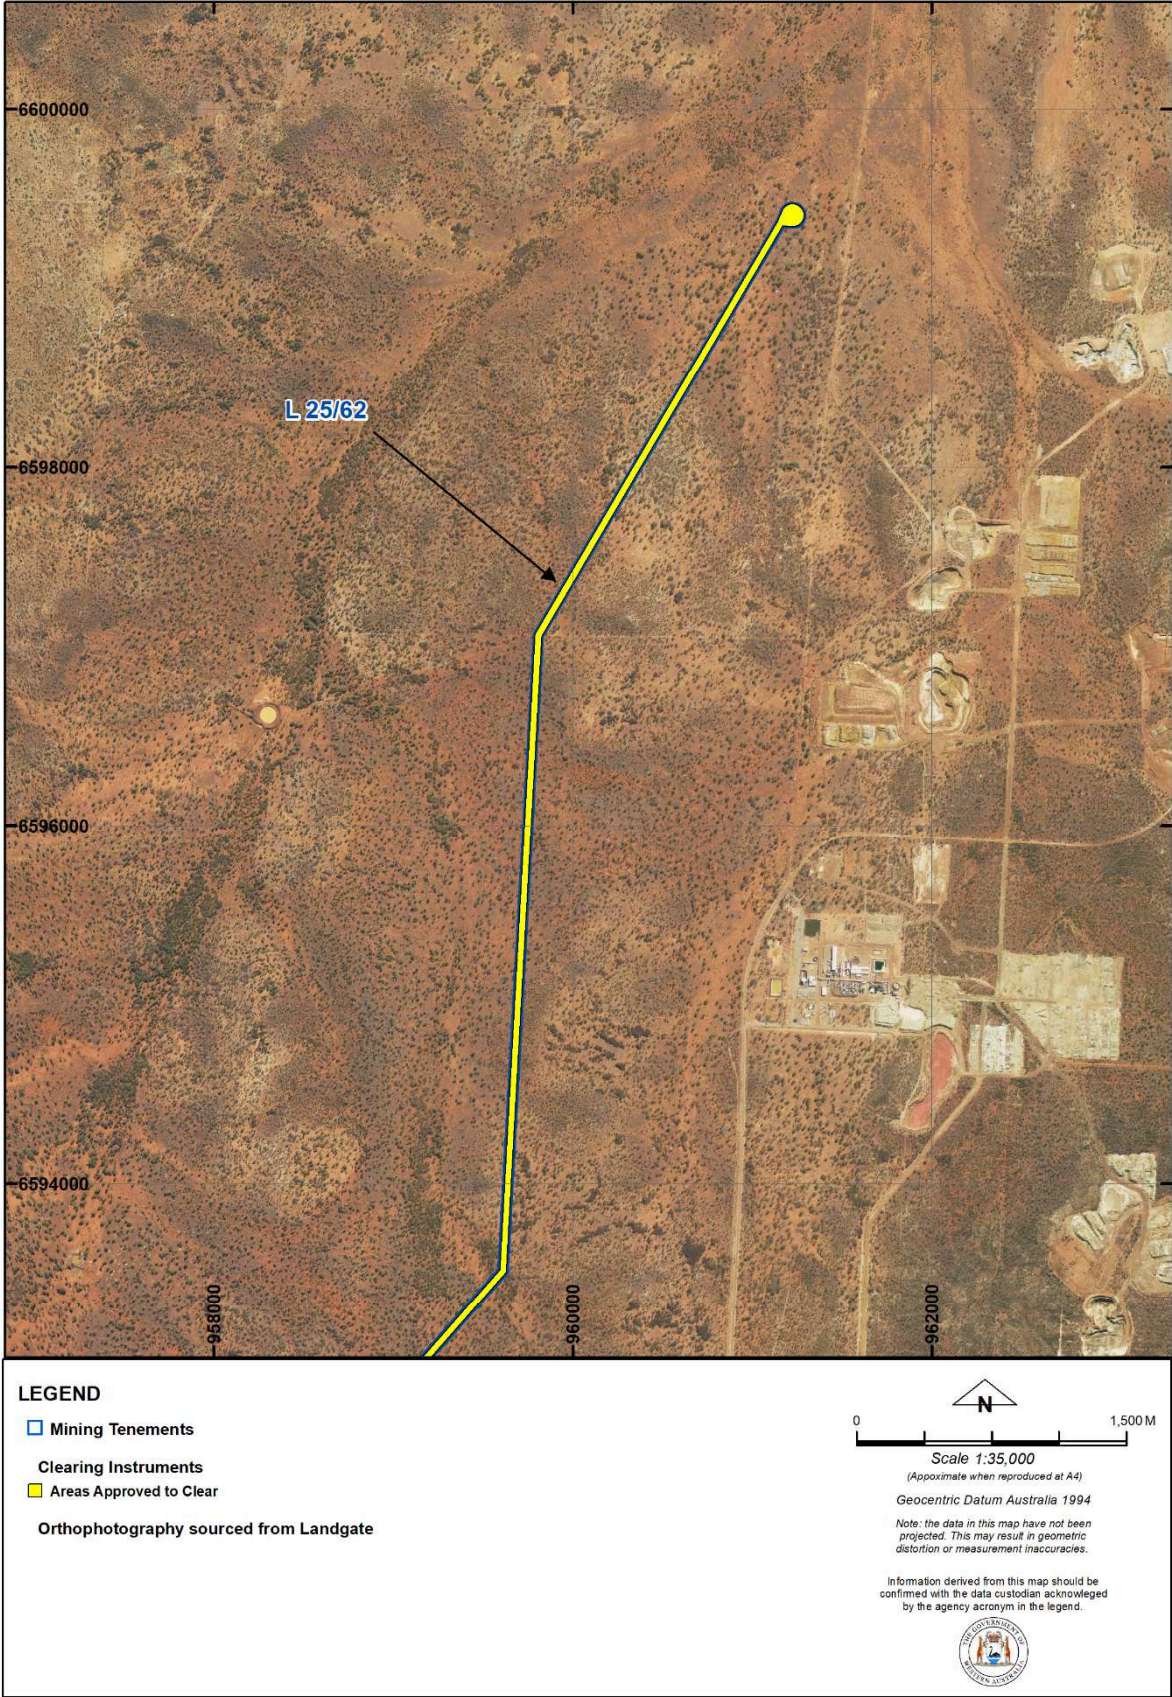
6600000

L 25/62

6598000

6596000

6594000

958000

960000

962000

LEGEND

Mining Tenements

Clearing Instruments

Areas Approved to Clear

Orthophotography sourced from Landgate

N

0

1,500 M

Scale 1:35,000

(Appoximate when reproduced at A4)

Geocentric Datum Australia 1994

Note: the data in this map have not been projected. This may result in geometric distortion or measurement inaccuracies.

Information derived from this map should be confirmed with the data custodian acknowleged by the agency acronym in the legend.

THE GOVERNMENT OF WESTERN AUSTRALIA